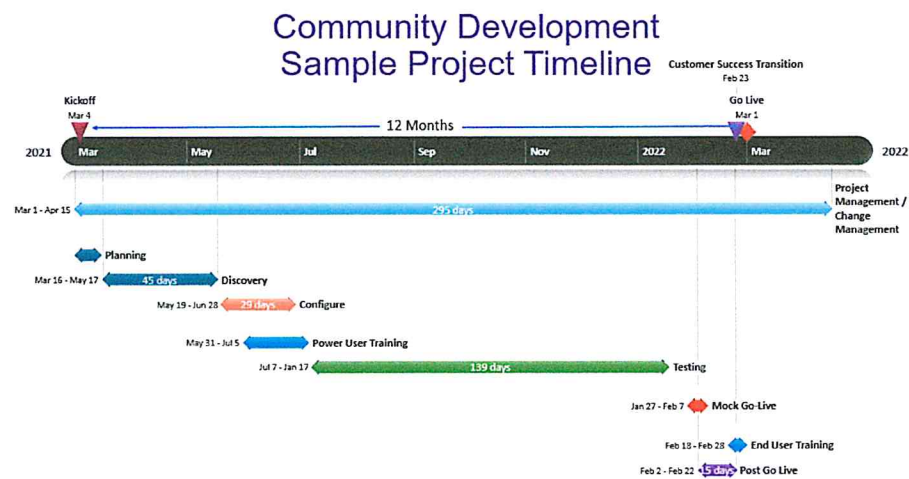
Community Development
Sample Project Timeline

Customer Success Transition
Feb 23

Kickoff
Mar 4

Go Live
Mar 1

12 Months

2021 Mar May Jul Sep Nov 2022 Mar 2022

Mar 1 - Apr 15 295 days Project Management / Change Management

Planning

Mar 16 - May 17 45 days Discovery

May 19 - Jun 28 29 days Configure

May 31 - Jul 5 Power User Training

Jul 7 - Jan 17 139 days Testing

Jan 27 - Feb 7 Mock Go-Live

Feb 18 - Feb 28 End User Training

Feb 2 - Feb 22 15 days Post Go Live